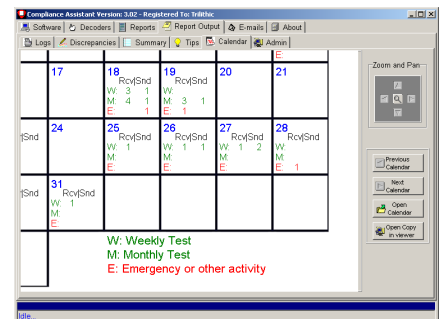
Compliance Assistant Version: 3.02 - Registered To: Trillthic

Software | Decoders | Reports | Report Output | E-mails | About

Logs | Discrepancies | Summary | Tips | Calendar | Admin

E:

| | 17 | 18 Rcv\|Snd W: 3 1 M: 4 1 E: 1 | 19 Rcv\|Snd W: M: 3 1 E: 1 | 20 | 21 |
|---|---|---|---|---|---|
| Snd | 24 | 25 Rcv\|Snd W: 1 M: E: | 26 Rcv\|Snd W: 1 1 M: E: | 27 Rcv\|Snd W: 1 2 M: E: | 28 Rcv\|Snd W: M: E: 1 |
| Snd | 31 Rcv\|Snd W: 1 M: E: | | | | |

W: Weekly Test
M: Monthly Test
E: Emergency or other activity

Zoom and Pan

Previous Calendar

Next Calendar

Open Calendar

Open Copy in viewer

Idle.